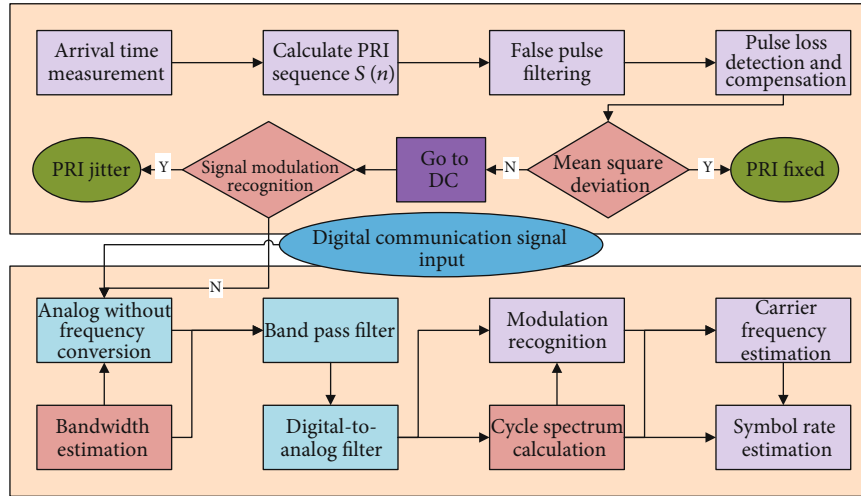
Arrival time measurement

Calculate PRI sequence $S(n)$

False pulse filtering

Pulse loss detection and compensation

PRI jitter

Y

Signal modulation recognition

Go to DC

N

Mean square deviation

Y

PRI fixed

Digital communication signal input

N

Analog without frequency conversion

Band pass filter

Modulation recognition

Carrier frequency estimation

Bandwidth estimation

Digital-to-analog filter

Cycle spectrum calculation

Symbol rate estimation